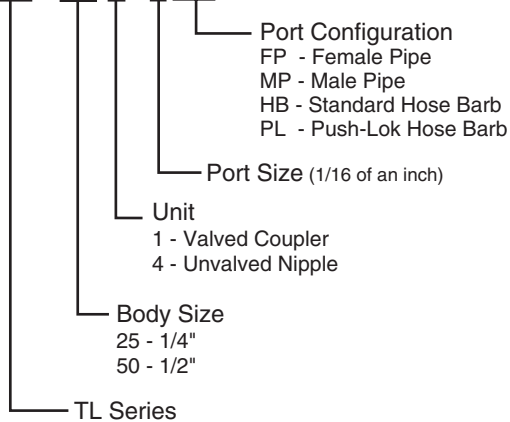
Port Configuration
FP - Female Pipe
MP - Male Pipe
HB - Standard Hose Barb
PL - Push-Lok Hose Barb

Port Size (1/16 of an inch)

Unit
1 - Valved Coupler
4 - Unvalved Nipple

Body Size
25 - 1/4"
50 - 1/2"

TL Series